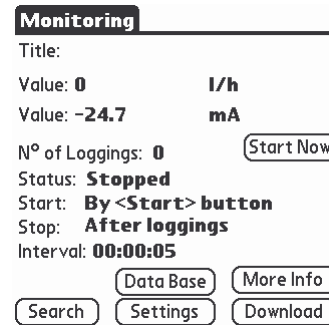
Monitoring

Title:

Value: 0 l/h

Value: -24.7 mA

N° of Loggings: 0

Start Now

Status: Stopped

Start: By <Start> button

Stop: After loggings

Interval: 00:00:05

Data Base

More Info

Search

Settings

Download